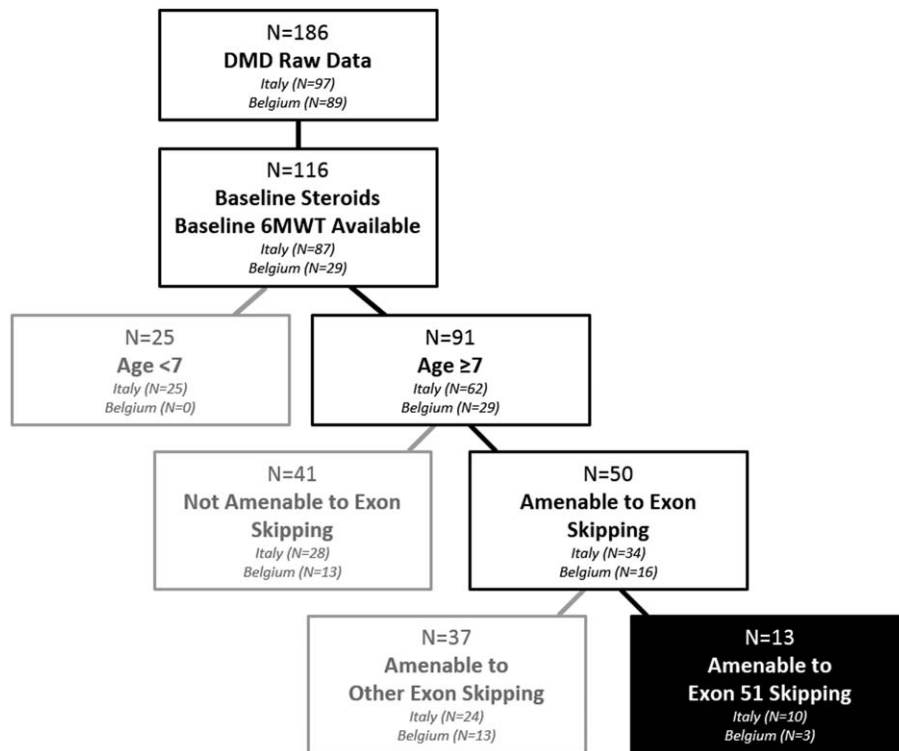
N=186
**DMD Raw Data**
*Italy (N=97)*
*Belgium (N=89)*

N=116
**Baseline Steroids**
**Baseline 6MWT Available**
*Italy (N=87)*
*Belgium (N=29)*

N=25
**Age <7**
*Italy (N=25)*
*Belgium (N=0)*

N=91
**Age ≥7**
*Italy (N=62)*
*Belgium (N=29)*

N=41
**Not Amenable to Exon Skipping**
*Italy (N=28)*
*Belgium (N=13)*

N=50
**Amenable to Exon Skipping**
*Italy (N=34)*
*Belgium (N=16)*

N=37
**Amenable to Other Exon Skipping**
*Italy (N=24)*
*Belgium (N=13)*

N=13
**Amenable to Exon 51 Skipping**
*Italy (N=10)*
*Belgium (N=3)*